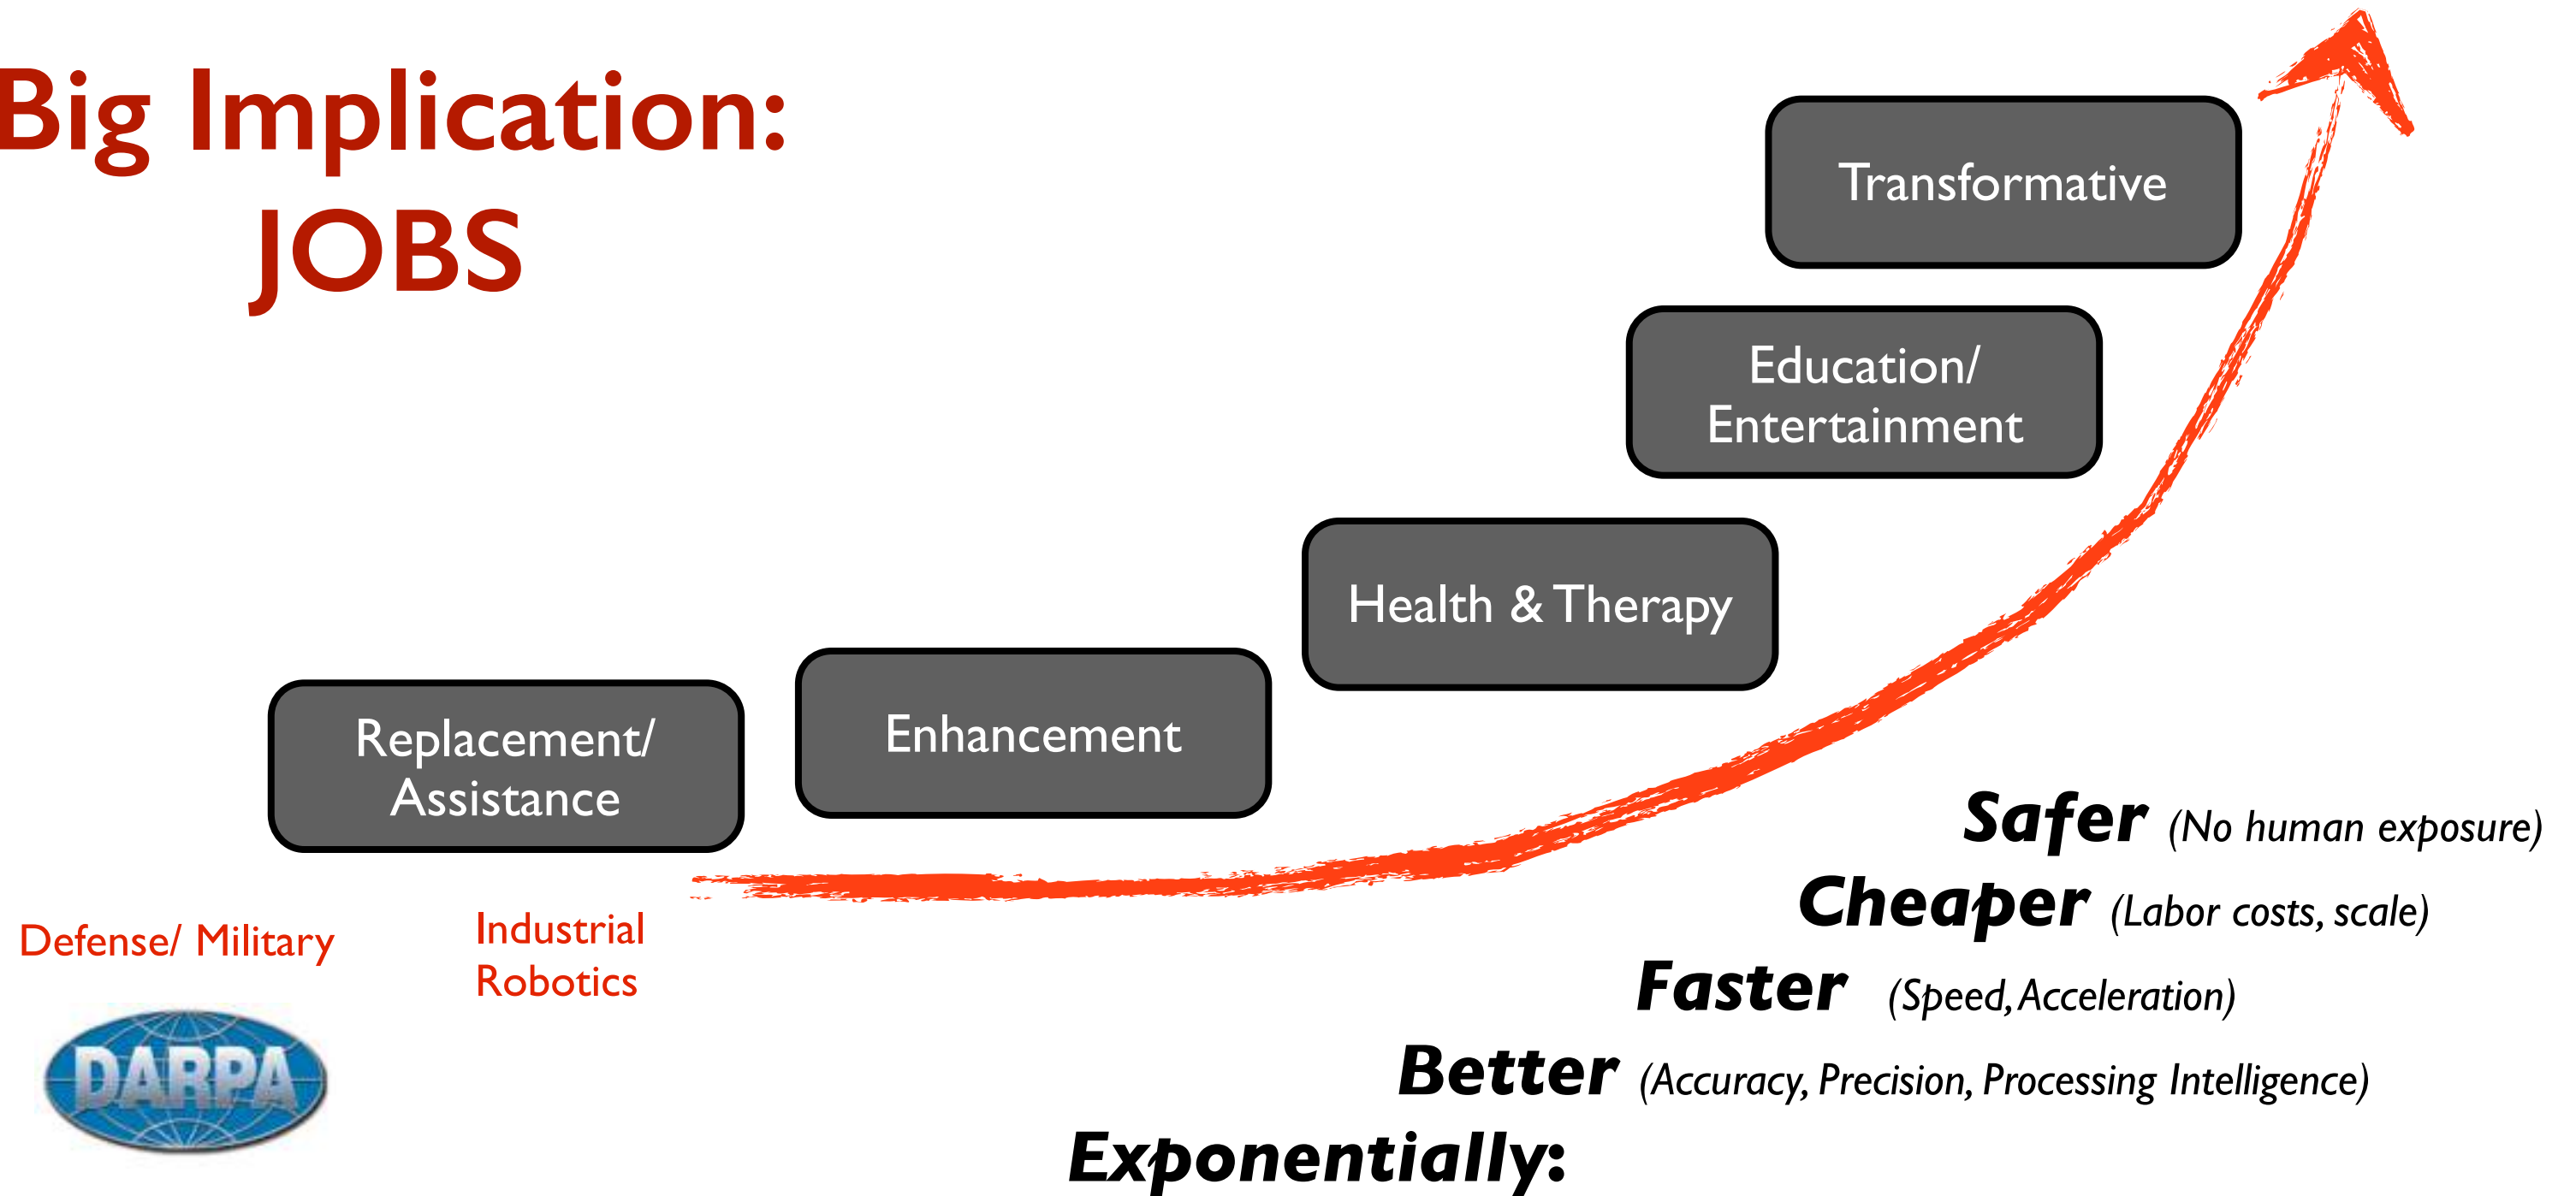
Big Implication:
JOBS

Transformative

Education/
Entertainment

Health & Therapy

Enhancement

Replacement/
Assistance

Defense/ Military

Industrial
Robotics

DARPA

Safer (No human exposure)

Cheaper (Labor costs, scale)

Faster (Speed, Acceleration)

Better (Accuracy, Precision, Processing Intelligence)

Exponentially: